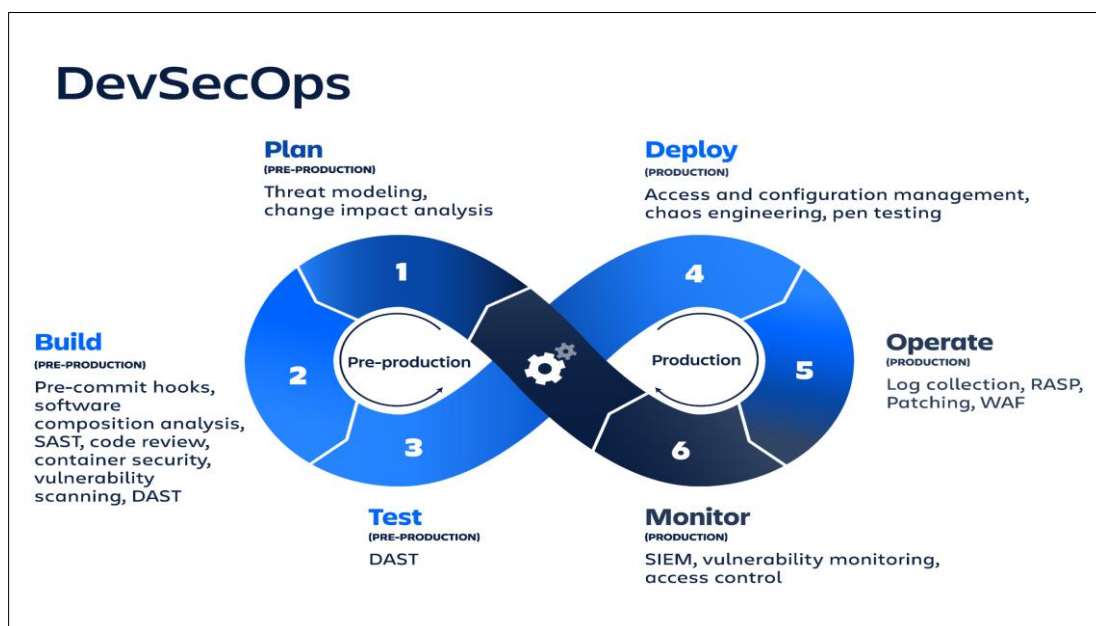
DevSecOps

Plan
(PRE-PRODUCTION)
Threat modeling, change impact analysis

Deploy
(PRODUCTION)
Access and configuration management, chaos engineering, pen testing

Build
(PRE-PRODUCTION)
Pre-commit hooks, software composition analysis, SAST, code review, container security, vulnerability scanning, DAST

1

2

3

Pre-production

4

5

6

Production

Operate
(PRODUCTION)
Log collection, RASP, Patching, WAF

Test
(PRE-PRODUCTION)
DAST

Monitor
(PRODUCTION)
SIEM, vulnerability monitoring, access control